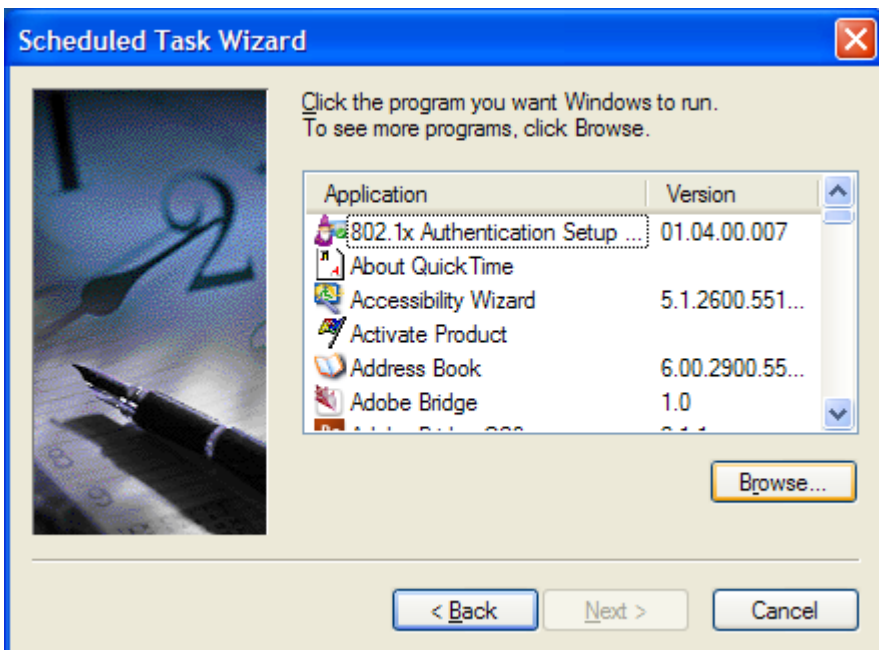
Scheduled Task Wizard

Click the program you want Windows to run.
To see more programs, click Browse.

| Application | Version |
|---|---|
| 802.1x Authentication Setup ... | 01.04.00.007 |
| About QuickTime | |
| Accessibility Wizard | 5.1.2600.551... |
| Activate Product | |
| Address Book | 6.00.2900.55... |
| Adobe Bridge | 1.0 |
| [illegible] | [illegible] |

Browse...

< Back
Next >
Cancel